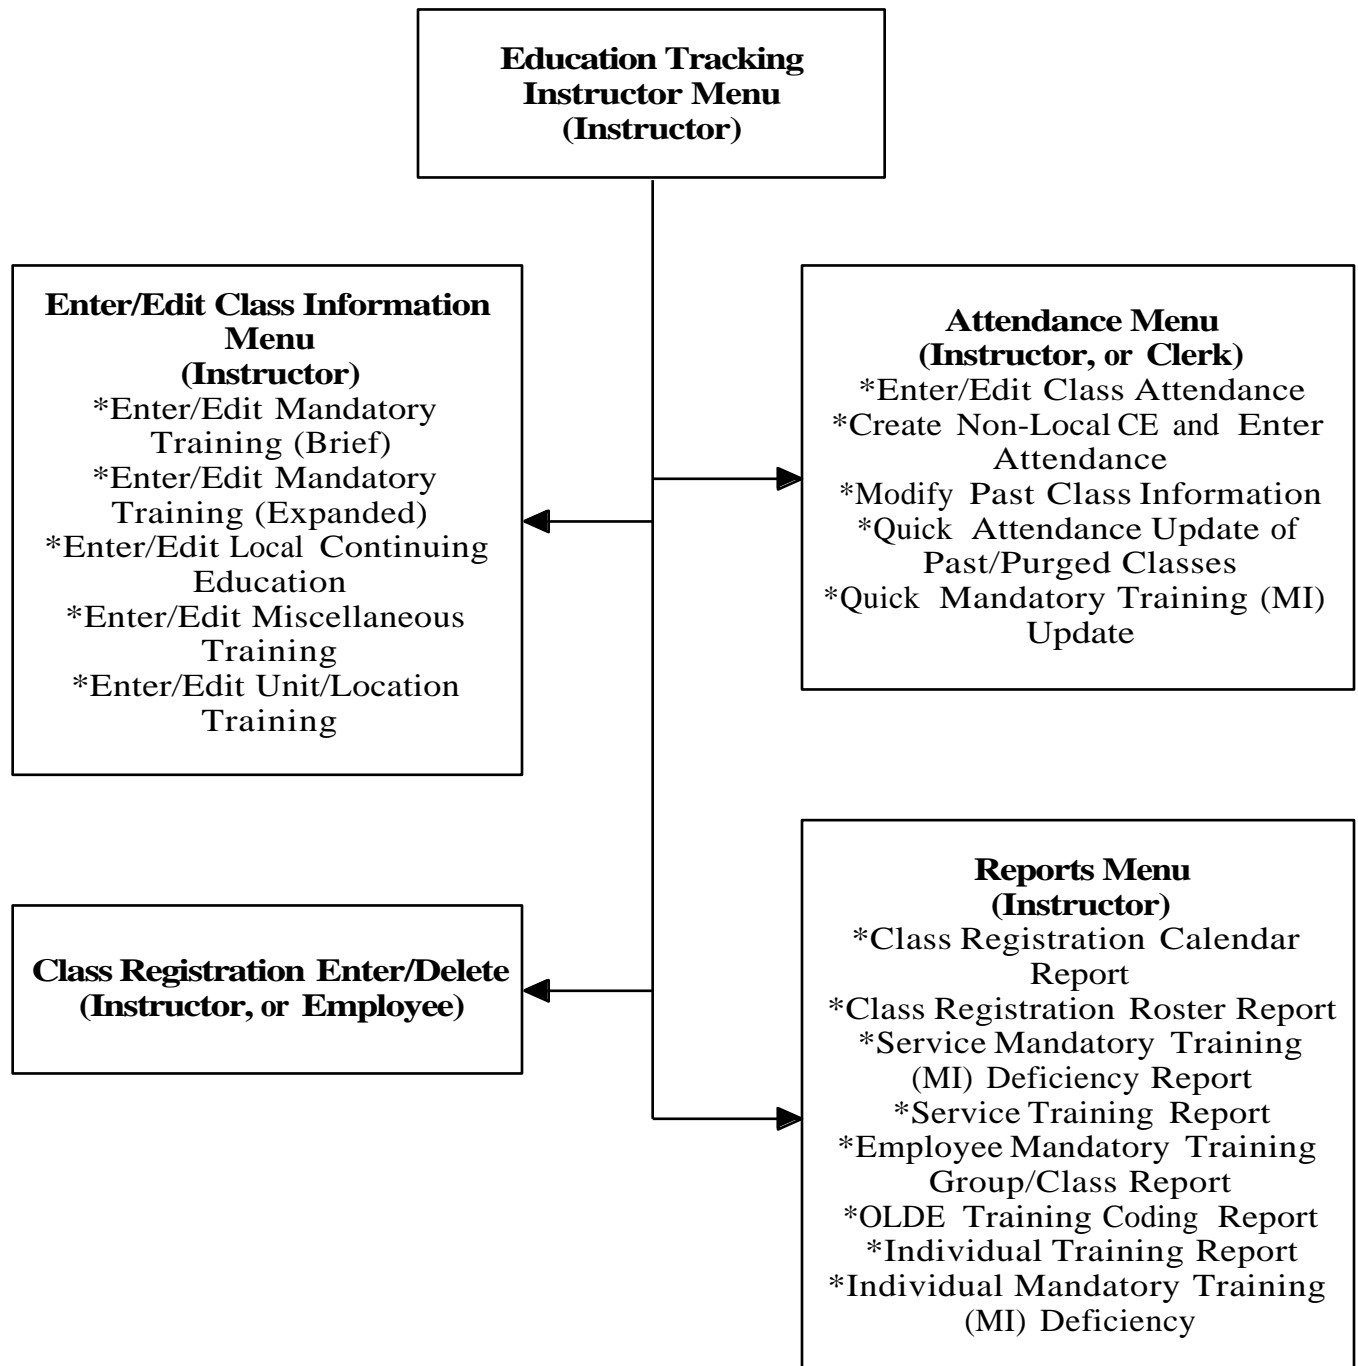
Education Tracking
Instructor Menu
(Instructor)

Enter/Edit Class Information Menu
(Instructor)
*Enter/Edit Mandatory Training (Brief)
*Enter/Edit Mandatory Training (Expanded)
*Enter/Edit Local Continuing Education
*Enter/Edit Miscellaneous Training
*Enter/Edit Unit/Location Training

Attendance Menu
(Instructor, or Clerk)
*Enter/Edit Class Attendance
*Create Non-Local CE and Enter Attendance
*Modify Past Class Information
*Quick Attendance Update of Past/Purged Classes
*Quick Mandatory Training (MI) Update

Class Registration Enter/Delete
(Instructor, or Employee)

Reports Menu
(Instructor)
*Class Registration Calendar Report
*Class Registration Roster Report
*Service Mandatory Training (MI) Deficiency Report
*Service Training Report
*Employee Mandatory Training Group/Class Report
*OLDE Training Coding Report
*Individual Training Report
*Individual Mandatory Training (MI) Deficiency